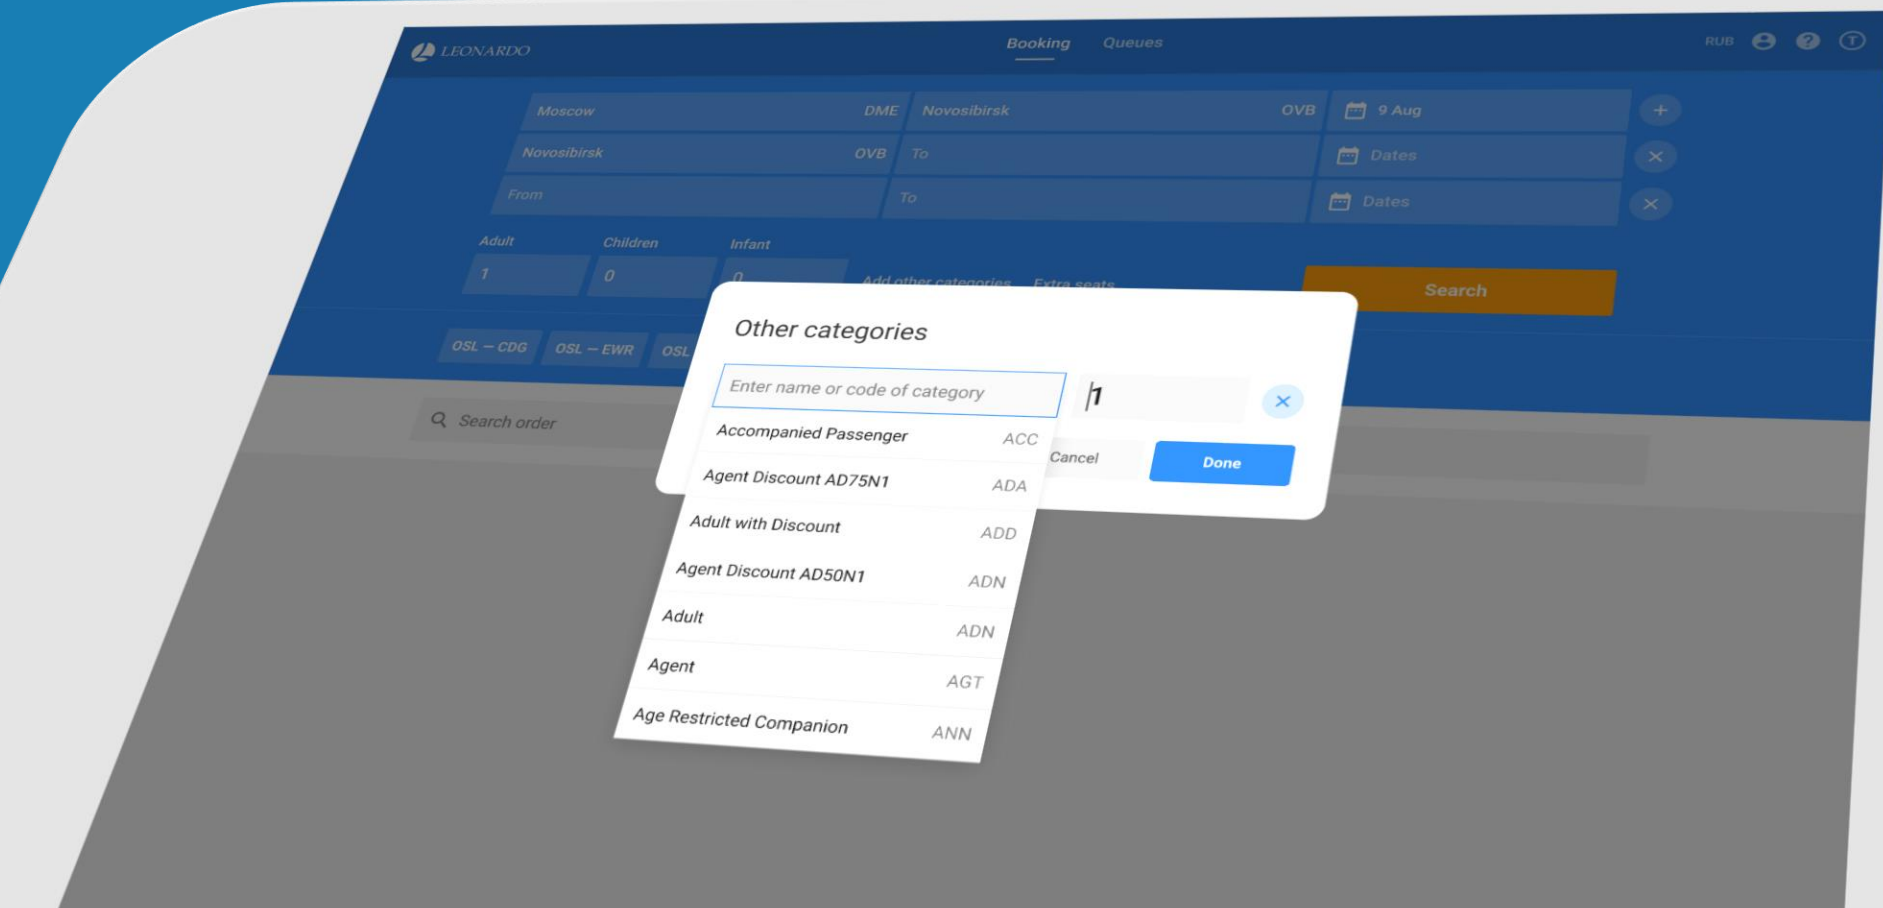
LEONARDO

Booking Queues

RUB

Moscow DME
Novosibirsk OVB
9 Aug

Novosibirsk OVB
To
Dates

From
To
Dates

Adult
1
Children
0
Infant
0

Add other categories Extra seats

Search

OSL — CDG
OSL — EWR
OSL

Search order

Other categories

Enter name or code of category

1

Cancel
Done

| | |
|---|---|
| Accompanied Passenger | ACC |
| Agent Discount AD75N1 | ADA |
| Adult with Discount | ADD |
| Agent Discount AD50N1 | ADN |
| Adult | ADN |
| Agent | AGT |
| Age Restricted Companion | ANN |